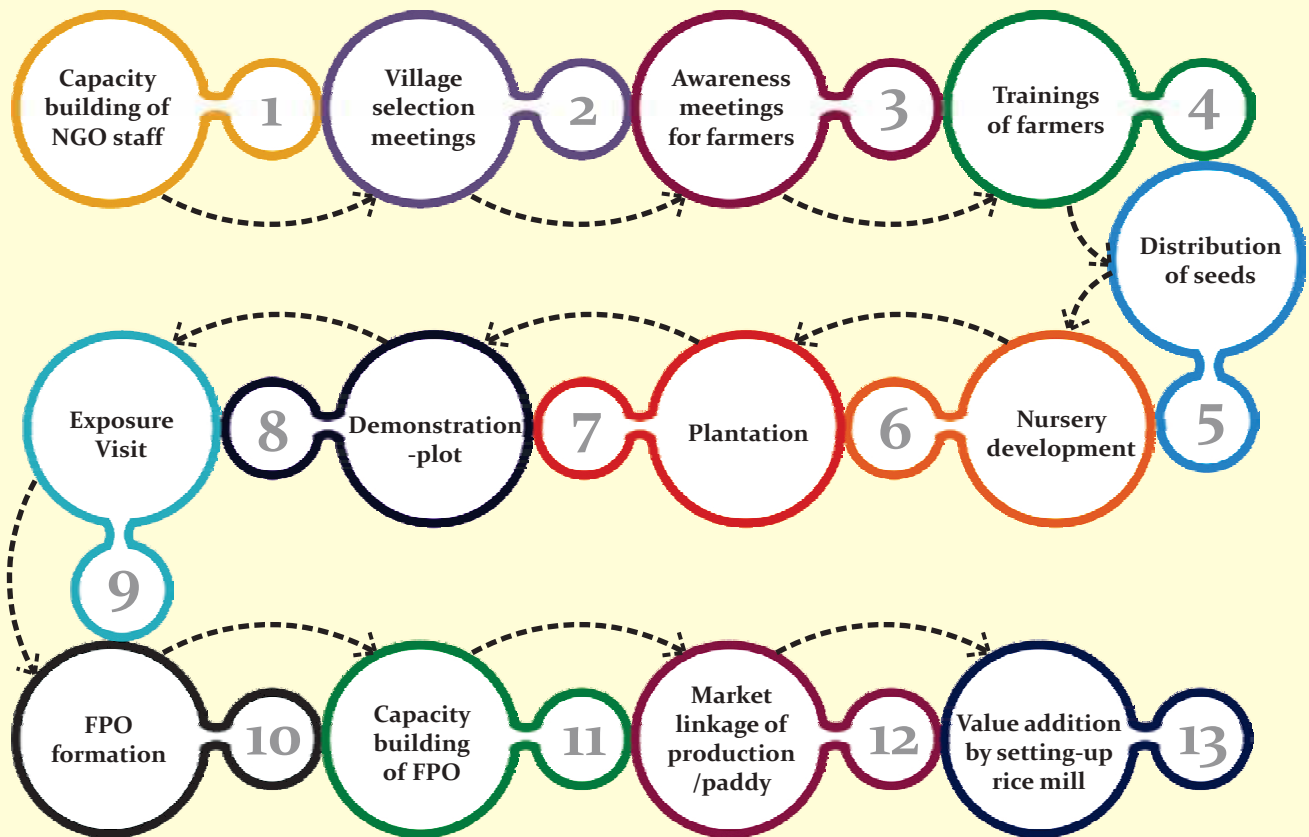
Capacity building of NGO staff
1
Village selection meetings
2
Awareness meetings for farmers
3
Trainings of farmers
4
Distribution of seeds
5
Nursery development
6
Plantation
7
Demonstration -plot
8
Exposure Visit
9
FPO formation
10
Capacity building of FPO
11
Market linkage of production /paddy
12
Value addition by setting-up rice mill
13